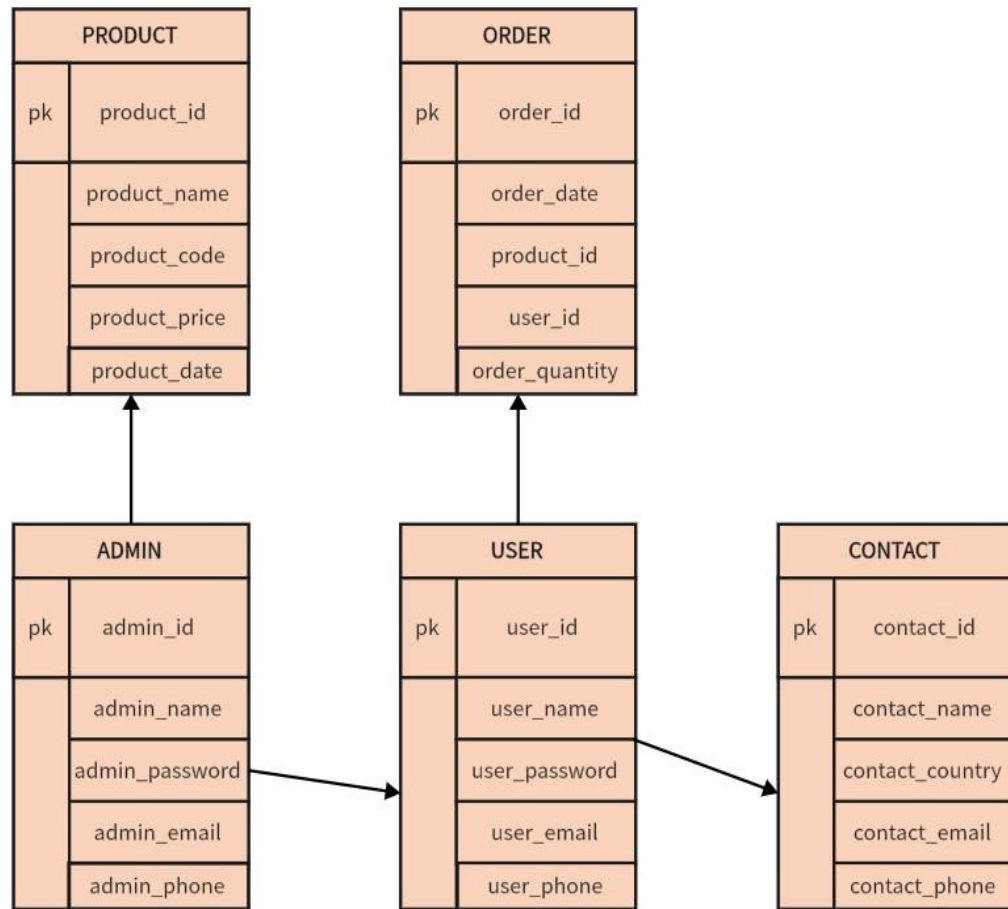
PRODUCT

| | |
|---|---|
| pk | product_id |
| | product_name |
| | product_code |
| | product_price |
| | product_date |

ORDER

| | |
|---|---|
| pk | order_id |
| | order_date |
| | product_id |
| | user_id |
| | order_quantity |

ADMIN

| | |
|---|---|
| pk | admin_id |
| | admin_name |
| | admin_password |
| | admin_email |
| | admin_phone |

USER

| | |
|---|---|
| pk | user_id |
| | user_name |
| | user_password |
| | user_email |
| | user_phone |

CONTACT

| | |
|---|---|
| pk | contact_id |
| | contact_name |
| | contact_country |
| | contact_email |
| | contact_phone |